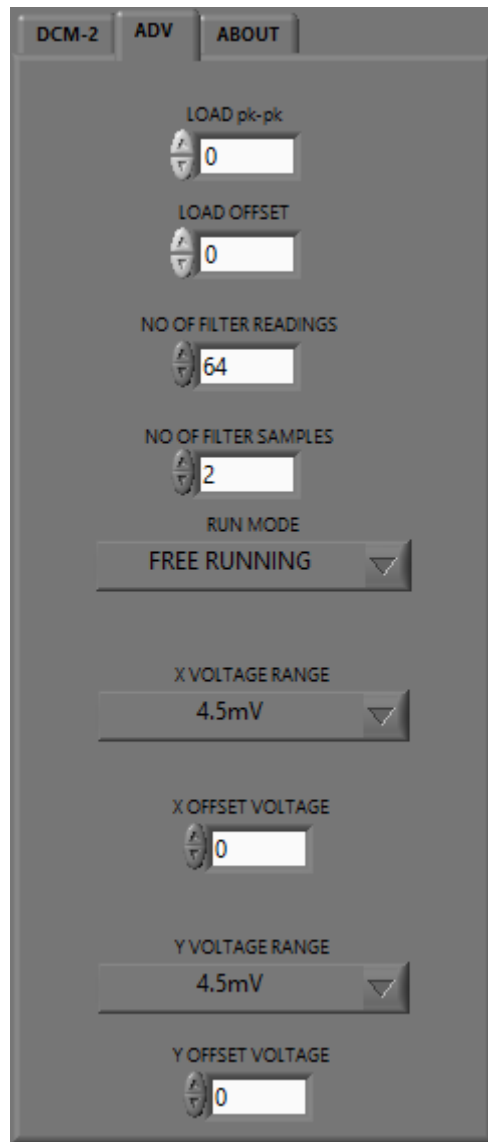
DCM-2 ADV ABOUT

LOAD pk-pk
0

LOAD OFFSET
0

NO OF FILTER READINGS
64

NO OF FILTER SAMPLES
2

RUN MODE
FREE RUNNING

X VOLTAGE RANGE
4.5mV

X OFFSET VOLTAGE
0

Y VOLTAGE RANGE
4.5mV

Y OFFSET VOLTAGE
0